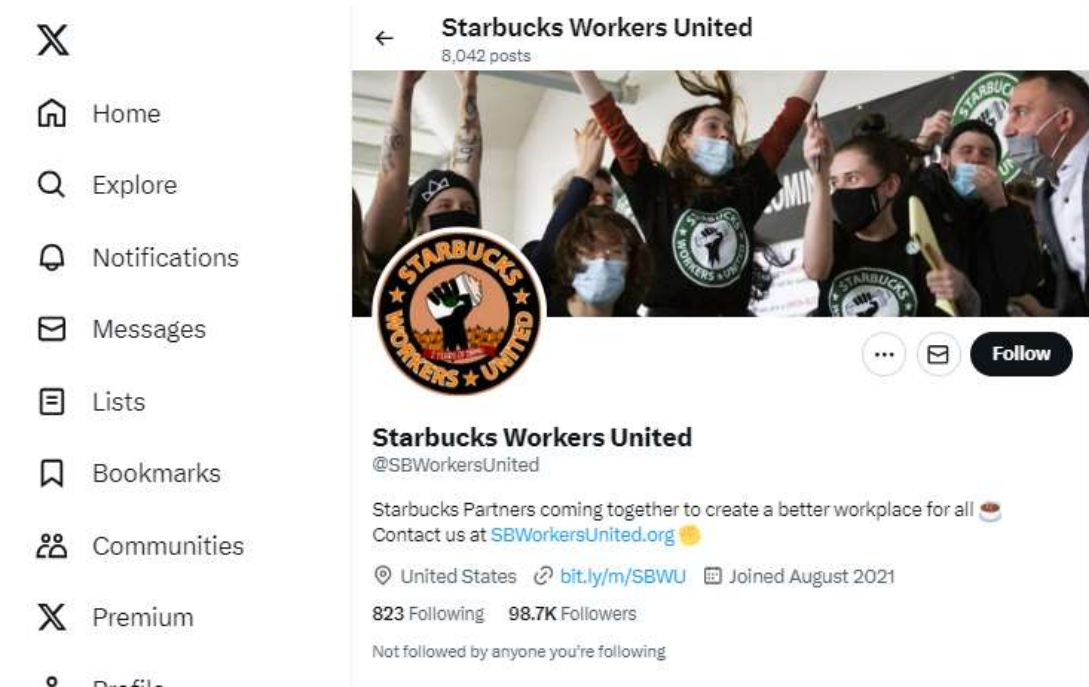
Home

Explore

Notifications

Messages

Lists

Bookmarks

Communities

Premium

Profile

Starbucks Workers United
8,042 posts

STARBUCKS WORKERS UNITED

Follow

Starbucks Workers United
@SBWorkersUnited

Starbucks Partners coming together to create a better workplace for all ☕
Contact us at SBWorkersUnited.org ✊

United States bit.ly/m/SBWU Joined August 2021

823 Following 98.7K Followers

Not followed by anyone you're following